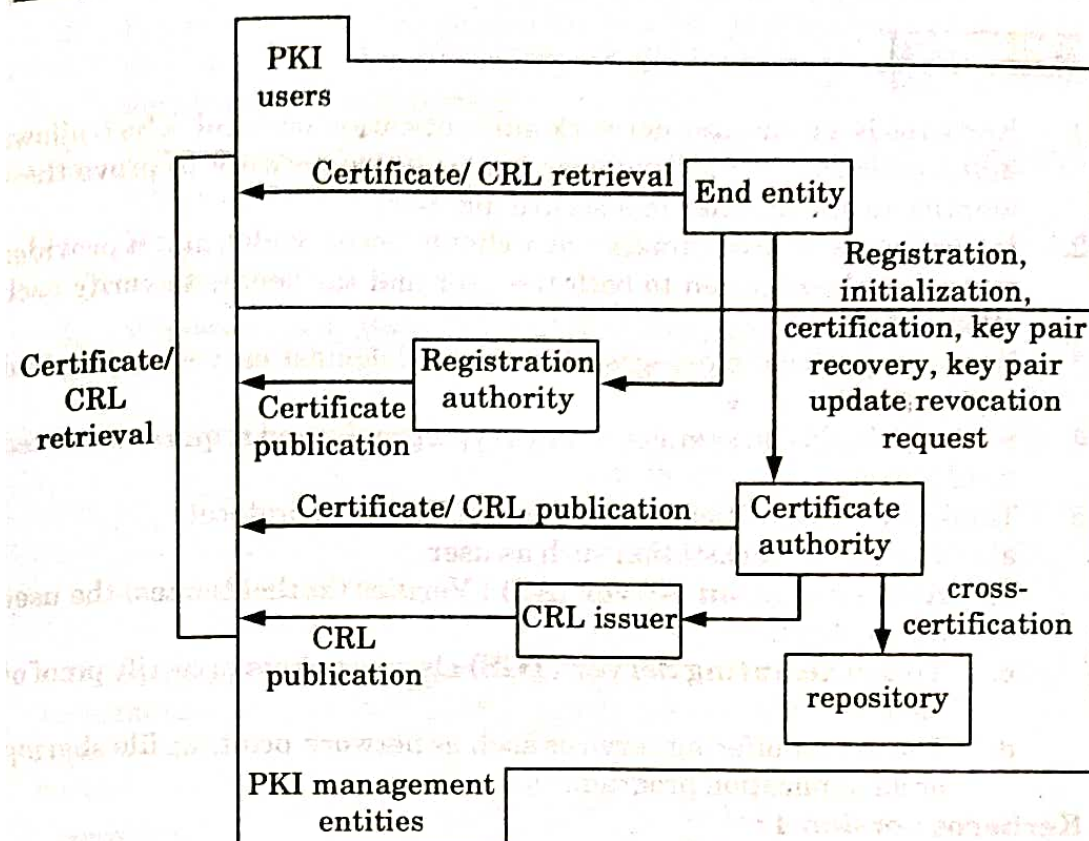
PKI users

Certificate/ CRL retrieval

End entity

Registration, initialization, certification, key pair recovery, key pair update revocation request

Certificate/ CRL retrieval

Registration authority

Certificate publication

Certificate/ CRL publication

Certificate authority

cross-certification

CRL issuer

CRL publication

repository

PKI management entities